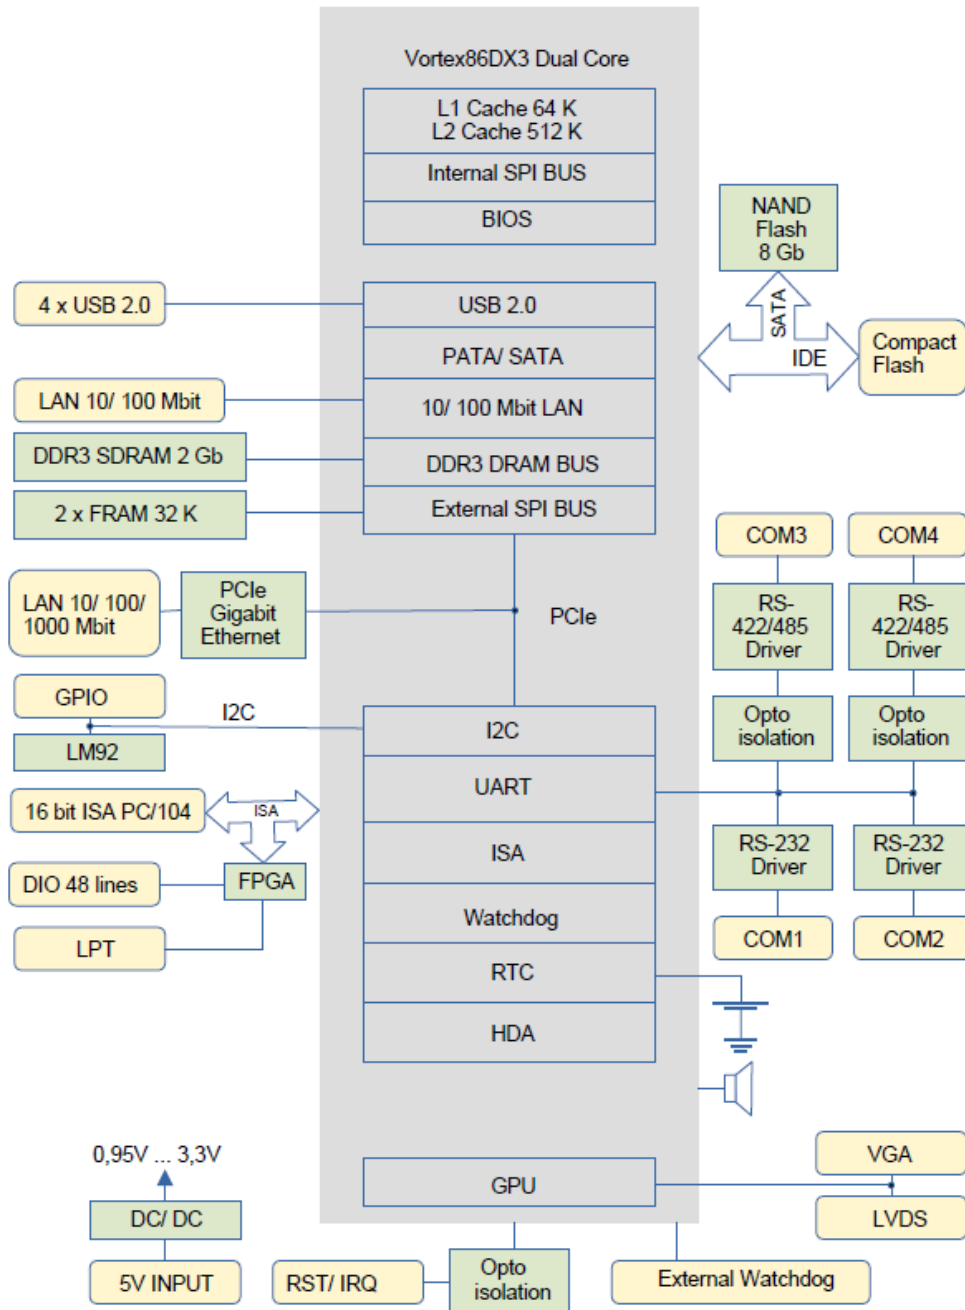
Vortex86DX3 Dual Core

L1 Cache 64 K
L2 Cache 512 K

Internal SPI BUS

BIOS

NAND Flash 8 Gb

4 x USB 2.0

USB 2.0

SATA

PATA/ SATA

IDE

Compact Flash

LAN 10/ 100 Mbit

10/ 100 Mbit LAN

DDR3 SDRAM 2 Gb

DDR3 DRAM BUS

2 x FRAM 32 K

External SPI BUS

COM3

COM4

LAN 10/ 100/ 1000 Mbit

PCIe Gigabit Ethernet

PCIe

RS-422/485 Driver

RS-422/485 Driver

GPIO

I2C

I2C

Opto isolation

Opto isolation

LM92

UART

16 bit ISA PC/104

ISA

ISA

RS-232 Driver

RS-232 Driver

DIO 48 lines

FPGA

Watchdog

COM1

COM2

LPT

RTC

HDA

0,95V ... 3,3V

VGA

GPU

DC/ DC

LVDS

5V INPUT

RST/ IRQ

Opto isolation

External Watchdog